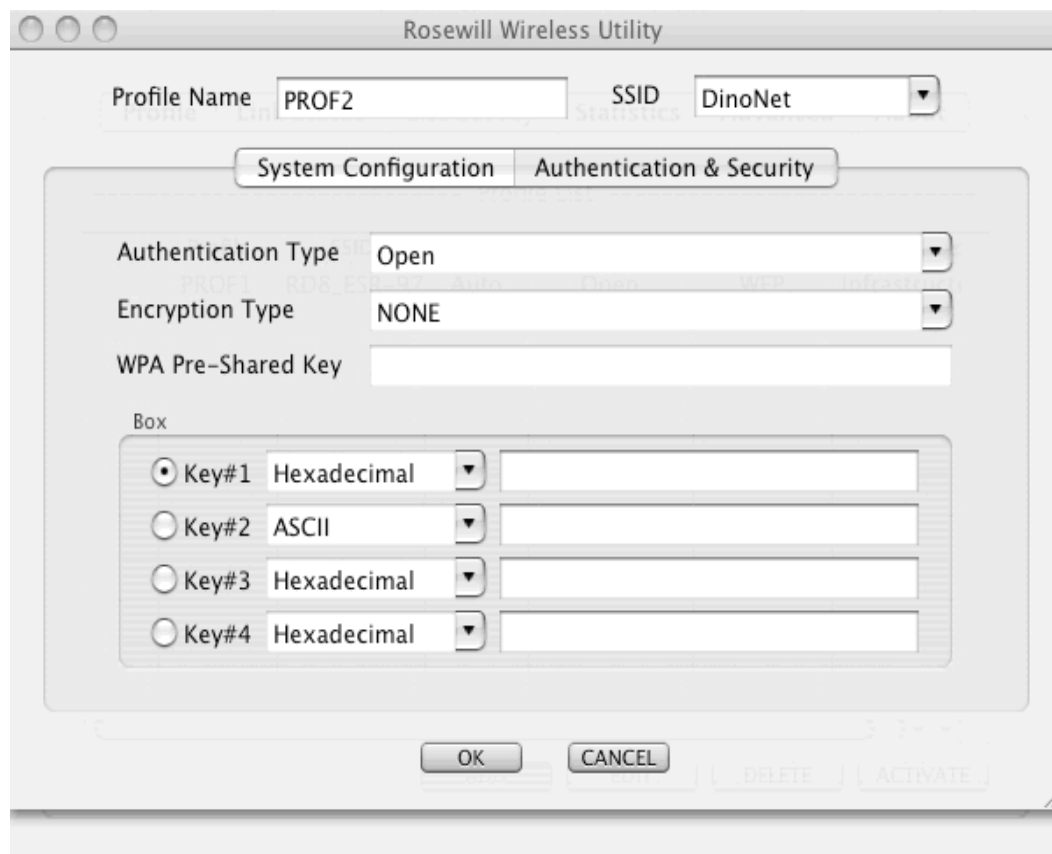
Rosewill Wireless Utility

Profile Name PROF2

SSID DinoNet

System Configuration

Authentication & Security

Authentication Type Open

Encryption Type NONE

WPA Pre-Shared Key

Box

Key#1 Hexadecimal

Key#2 ASCII

Key#3 Hexadecimal

Key#4 Hexadecimal

OK

CANCEL